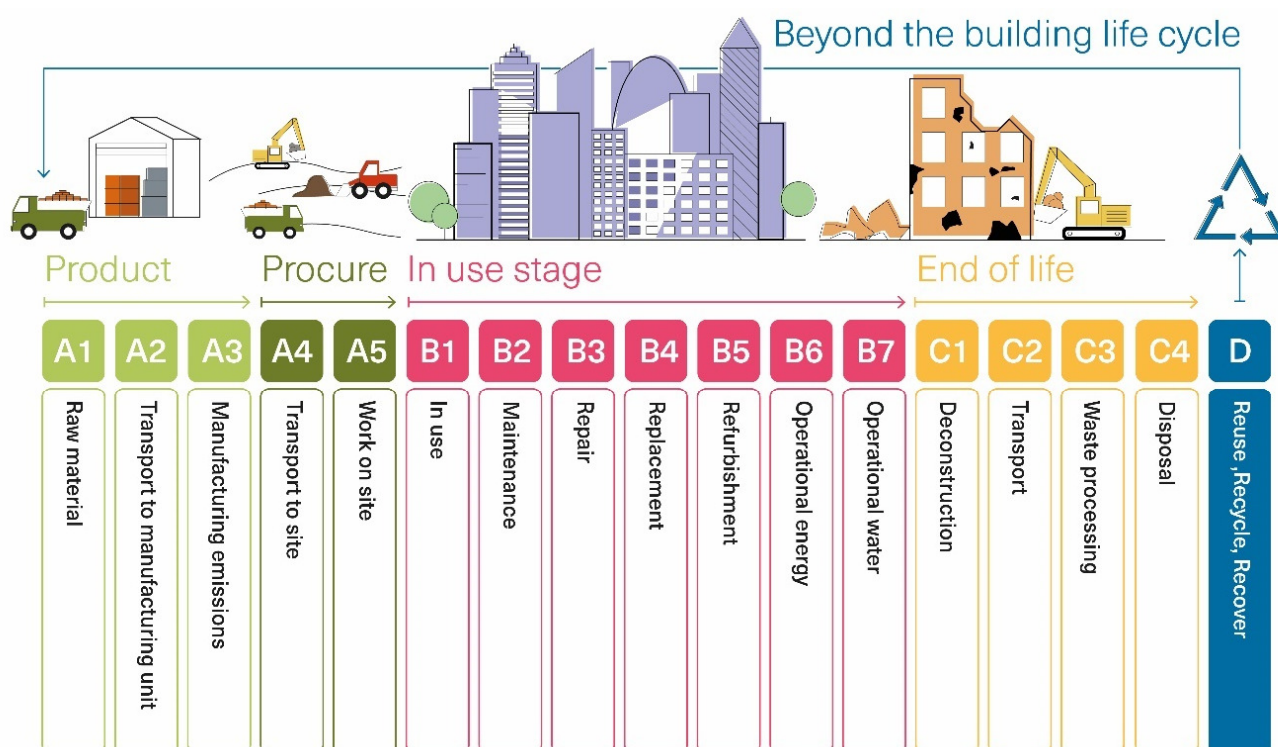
Beyond the building life cycle

Product

Procure

In use stage

End of life

| A1 | A2 | A3 | A4 | A5 | B1 | B2 | B3 | B4 | B5 | B6 | B7 | C1 | C2 | C3 | C4 | D |
|---|---|---|---|---|---|---|---|---|---|---|---|---|---|---|---|---|
| Raw material | Transport to manufacturing unit | Manufacturing emissions | Transport to site | Work on site | In use | Maintenance | Repair | Replacement | Refurbishment | Operational energy | Operational water | Deconstruction | Transport | Waste processing | Disposal | Reuse ,Recycle, Recover |